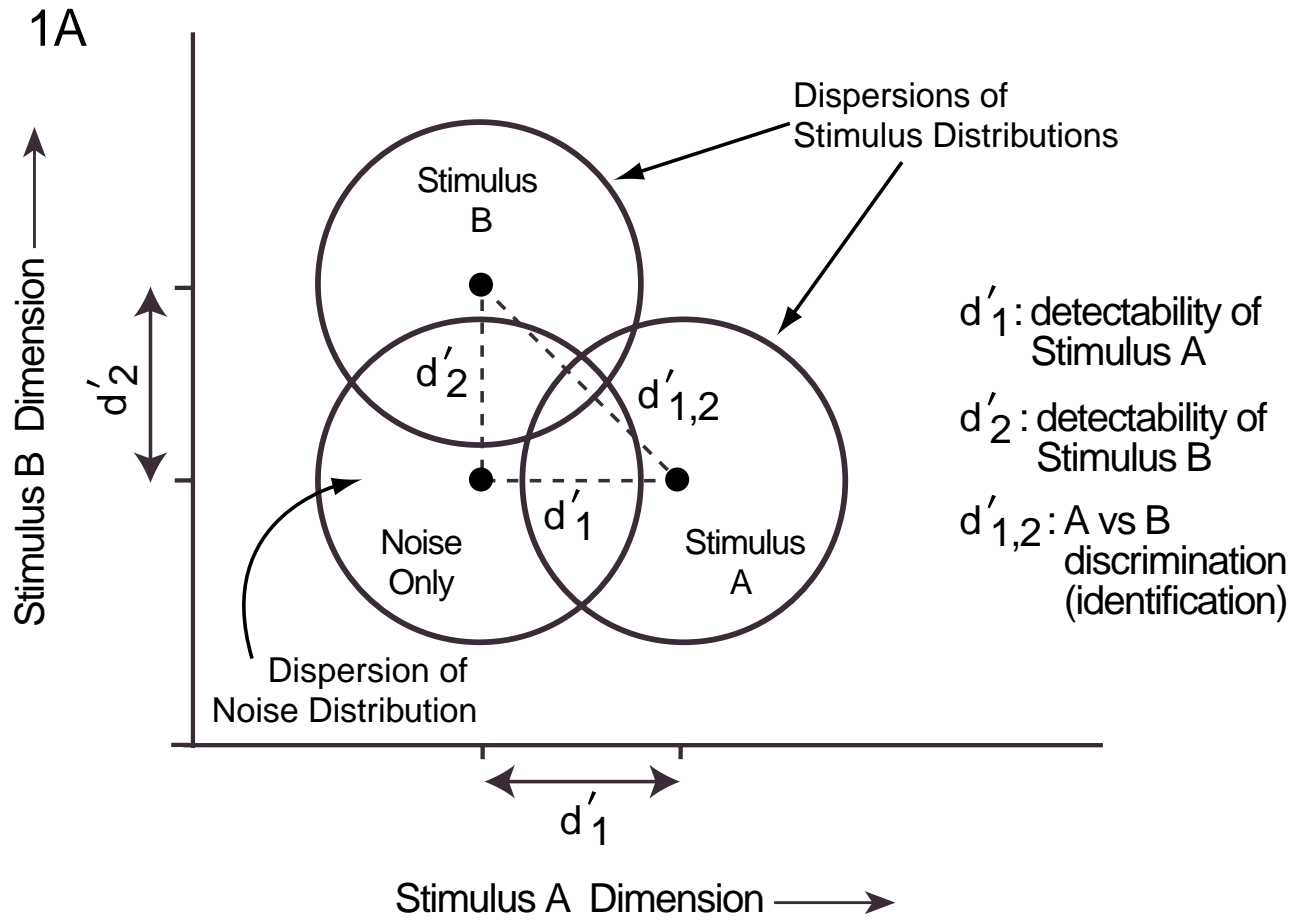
1A

Dispersions of Stimulus Distributions

Stimulus B

Stimulus B Dimension

$d'_2$

$d'_2$

$d'_{1,2}$

$d'_1$

Noise Only

Stimulus A

Dispersion of Noise Distribution

$d'_1$: detectability of Stimulus A

$d'_2$: detectability of Stimulus B

$d'_{1,2}$: A vs B discrimination (identification)

$d'_1$

Stimulus A Dimension